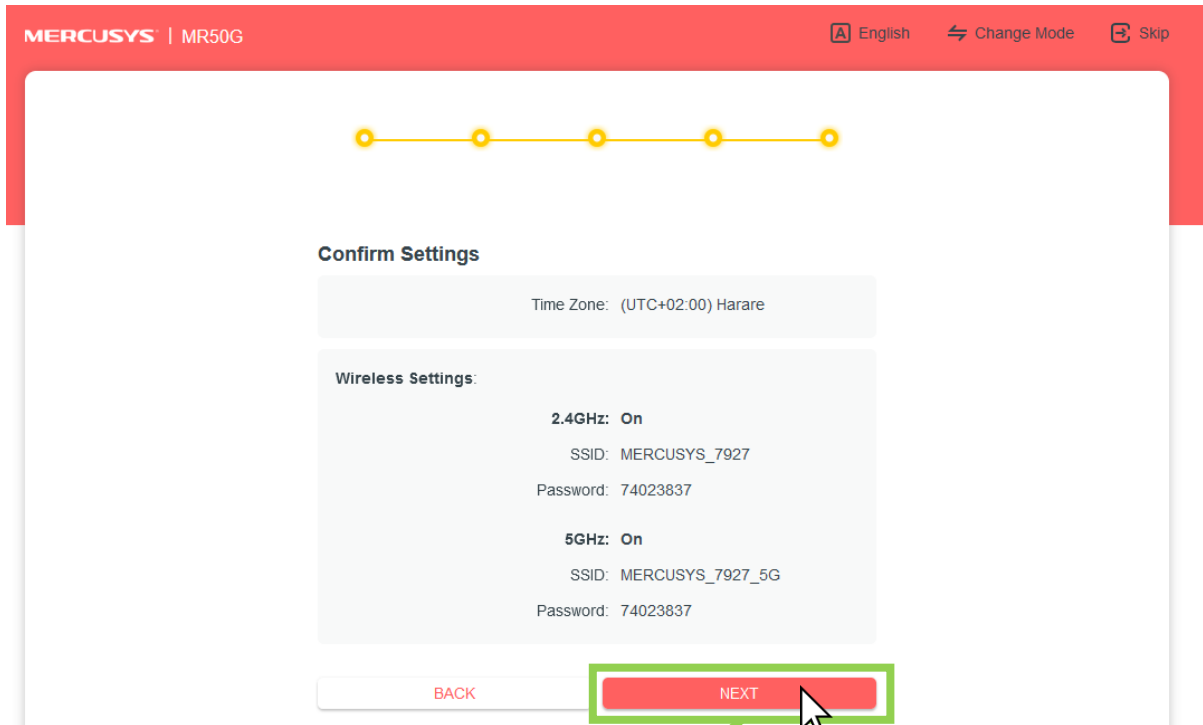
MERCUSYS | MR50G

English Change Mode Skip

Confirm Settings

Time Zone: (UTC+02:00) Harare

Wireless Settings:

2.4GHz: On

SSID: MERCUSYS_7927

Password: 74023837

5GHz: On

SSID: MERCUSYS_7927_5G

Password: 74023837

BACK

NEXT